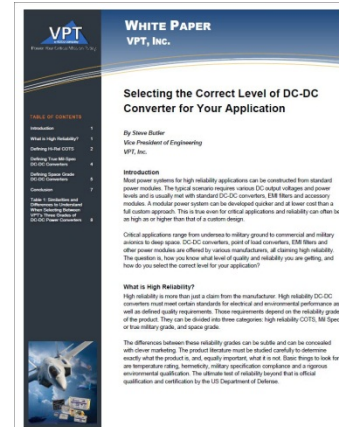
VPT
Power for Critical Missions

WHITE PAPER
VPT, INC.

TABLE OF CONTENTS

Introduction 1
What is High Reliability? 1
Defining Hi-Rel COTS 2
Defining Your Mil-Spec DC-DC Converters 4
Defining Space Grade DC-DC Converters 5
Conclusion 7
Table 1: Similarities and Differences to Understand When Selecting Between VPT's Three Grades of DC-DC Power Converters 8

Selecting the Correct Level of DC-DC Converter for Your Application

By Steve Butler
Vice President of Engineering
VPT, Inc.

Introduction
Most power systems for high reliability applications can be constructed from standard power modules. The typical scenario requires various DC output voltages and power levels and is usually met with standard DC-DC converters, EMI filters and accessory modules. A modular power system can be developed quicker and at lower cost than a full custom approach. This is true even for critical applications and reliability can often be as high as or higher than that of a custom design.

Critical applications range from undersea to military ground to commercial and military avionics to deep space. DC-DC converters, point of load converters, EMI filters and other power modules are offered by various manufacturers, all claiming high reliability. The question is, how you know what level of quality and reliability you are getting, and how do you select the correct level for your application?

What is High Reliability?
High reliability is more than just a claim from the manufacturer. High reliability DC-DC converters must meet certain standards for electrical and environmental performance as well as defined quality requirements. Those requirements depend on the reliability grade of the product. They can be divided into three categories: high reliability COTS, Mil Spec or true military grade, and space grade.

The differences between these reliability grades can be subtle and can be concealed with clever marketing. The product literature must be studied carefully to determine exactly what the product is, and, equally important, what it is not. Basic things to look for are temperature rating, hermeticity, military specification compliance and a rigorous environmental qualification. The ultimate test of reliability beyond that is official qualification and certification by the US Department of Defense.